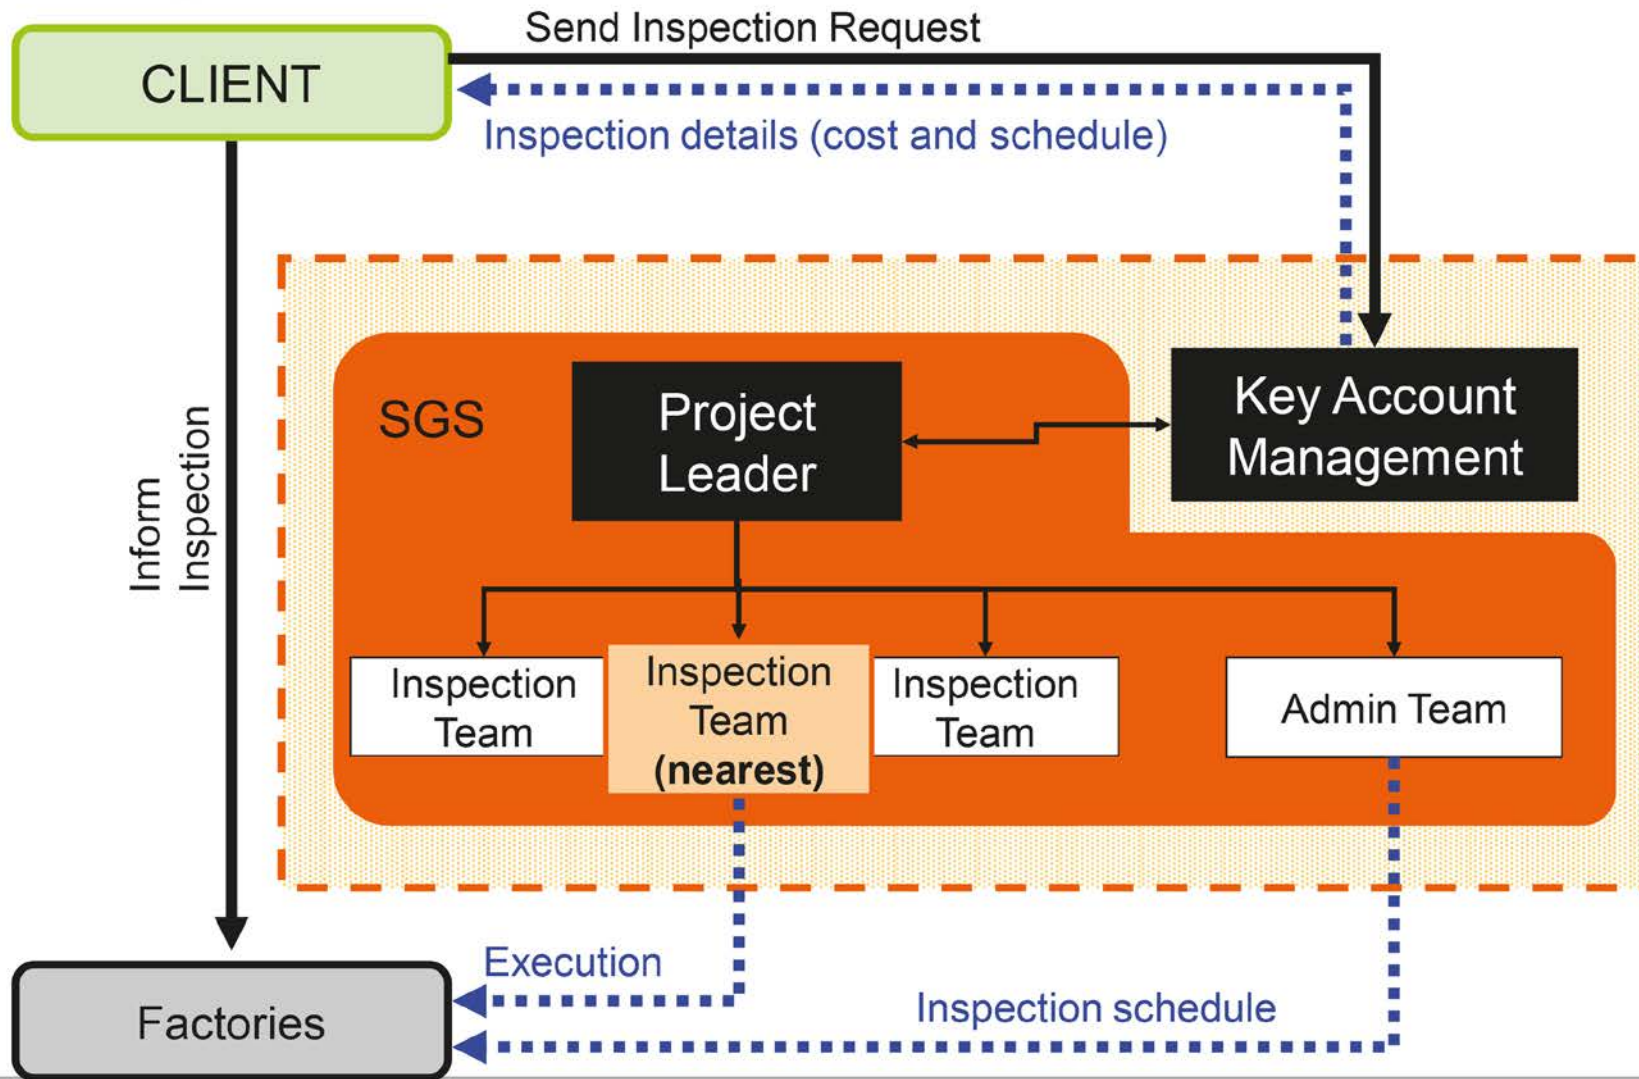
CLIENT

Send Inspection Request

Inspection details (cost and schedule)

Inform Inspection

SGS

Project Leader

Key Account Management

Inspection Team

Inspection Team (nearest)

Inspection Team

Admin Team

Execution

Inspection schedule

Factories